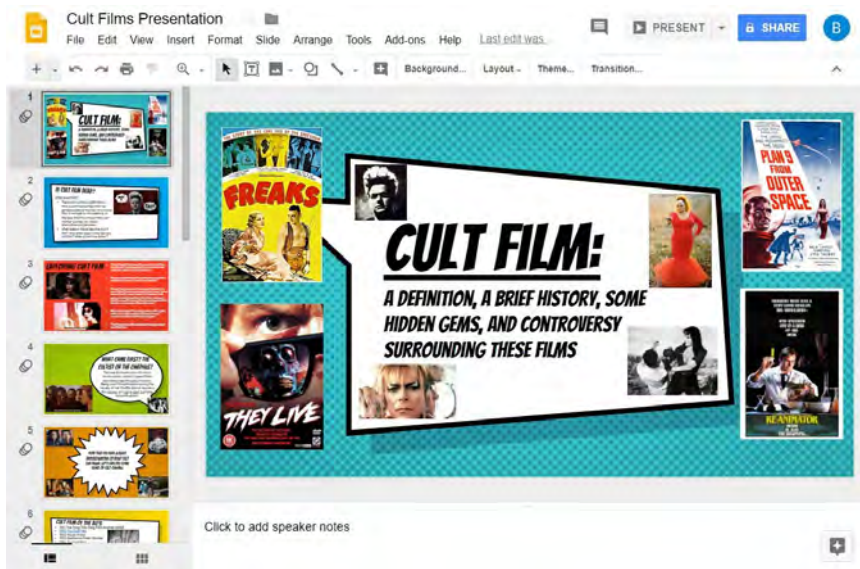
Cult Films Presentation

File Edit View Insert Format Slide Arrange Tools Add-ons Help Last edit was...

PRESENT SHARE B

Background... Layout Theme... Transition...

1

2

3

4

5

6

FREAKS

CULT FILM:

A DEFINITION, A BRIEF HISTORY, SOME HIDDEN GEMS, AND CONTROVERSY SURROUNDING THESE FILMS

PLAN 9 FROM OUTER SPACE

THEY LIVE

RE-ANIMATOR

Click to add speaker notes